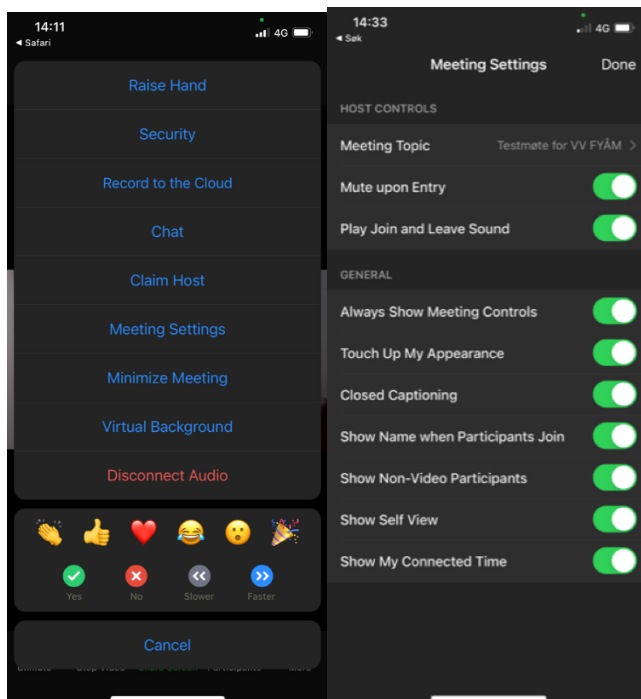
14:11
◂ Safari
4G

Raise Hand
Security
Record to the Cloud
Chat
Claim Host
Meeting Settings
Minimize Meeting
Virtual Background
Disconnect Audio

Yes
No
Slower
Faster

Cancel

14:33
◂ Søk
4G

Meeting Settings
Done

HOST CONTROLS
Meeting Topic
Testmøte for VV FYÅM
Mute upon Entry
Play Join and Leave Sound

GENERAL
Always Show Meeting Controls
Touch Up My Appearance
Closed Captioning
Show Name when Participants Join
Show Non-Video Participants
Show Self View
Show My Connected Time